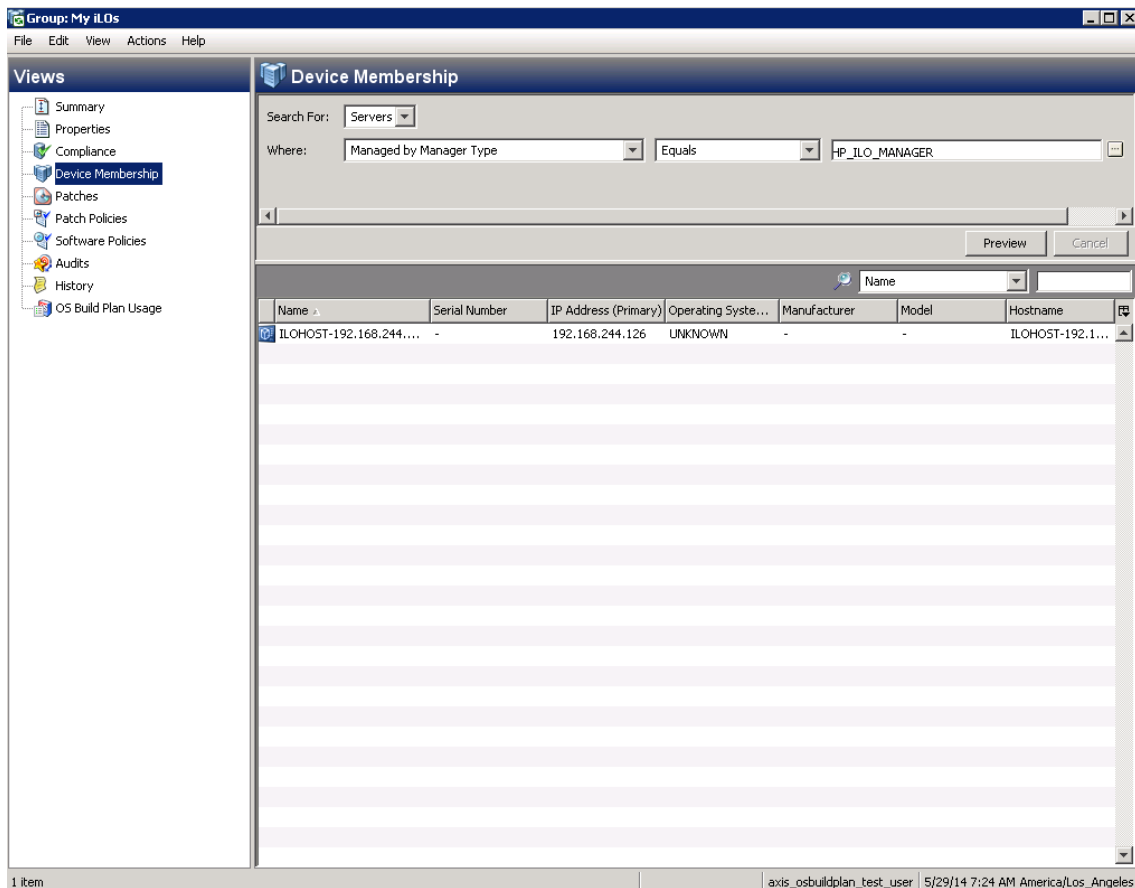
Group: My iLOs

File Edit View Actions Help

Views

Summary
Properties
Compliance
Device Membership
Patches
Patch Policies
Software Policies
Audits
History
OS Build Plan Usage

Device Membership

Search For: Servers
Where: Managed by Manager Type | Equals | HP_ILO_MANAGER

Preview | Cancel

Name

| Name | Serial Number | IP Address (Primary) | Operating Syste... | Manufacturer | Model | Hostname |
|---|---|---|---|---|---|---|
| ILOHOST-192.168.244.... | - | 192.168.244.126 | UNKNOWN | - | - | ILOHOST-192.1... |

1 item

axis_osbuildplan_test_user | 5/29/14 7:24 AM America/Los_Angeles